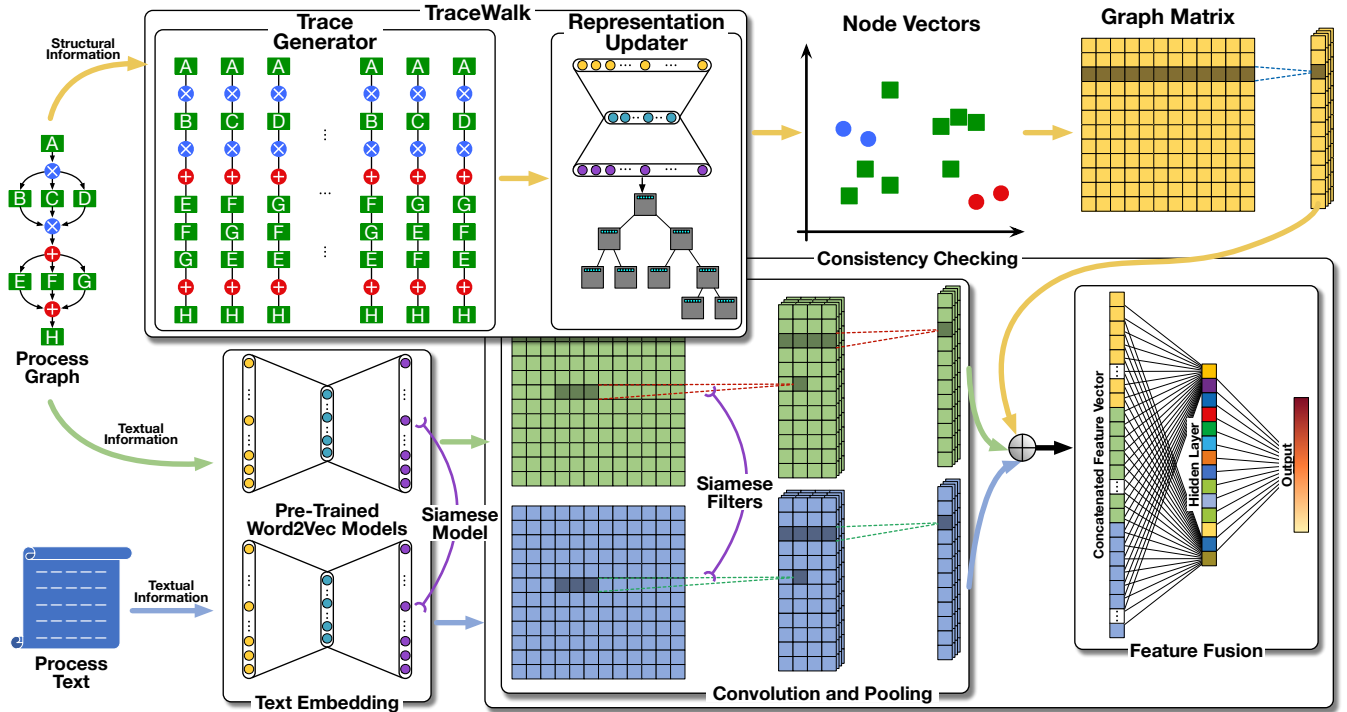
TraceWalk

Trace Generator

Representation Updater

Node Vectors

Graph Matrix

Structural Information

A B C D E F G H

A B C D E F G H

Process Graph

Consistency Checking

Textual Information

Pre-Trained Word2Vec Models

Siamese Model

Siamese Filters

Textual Information

Process Text

Text Embedding

Convolution and Pooling

Concatenated Feature Vector

Hidden Layer

Output

Feature Fusion